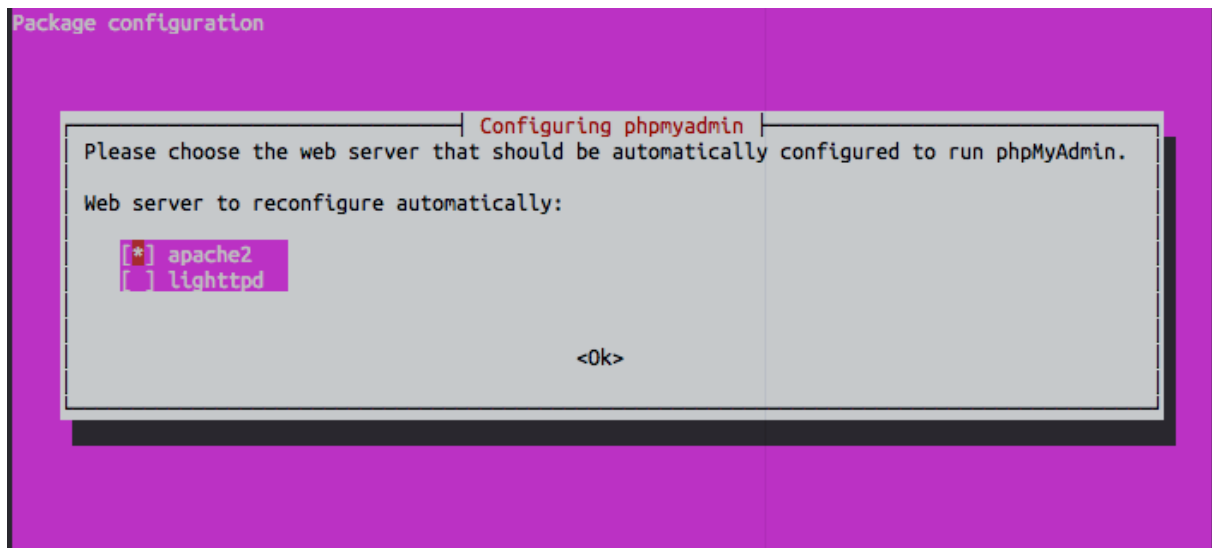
Package configuration

Configuring phpmyadmin

Please choose the web server that should be automatically configured to run phpMyAdmin.

Web server to reconfigure automatically:

[*] apache2
[ ] lighttpd

<Ok>